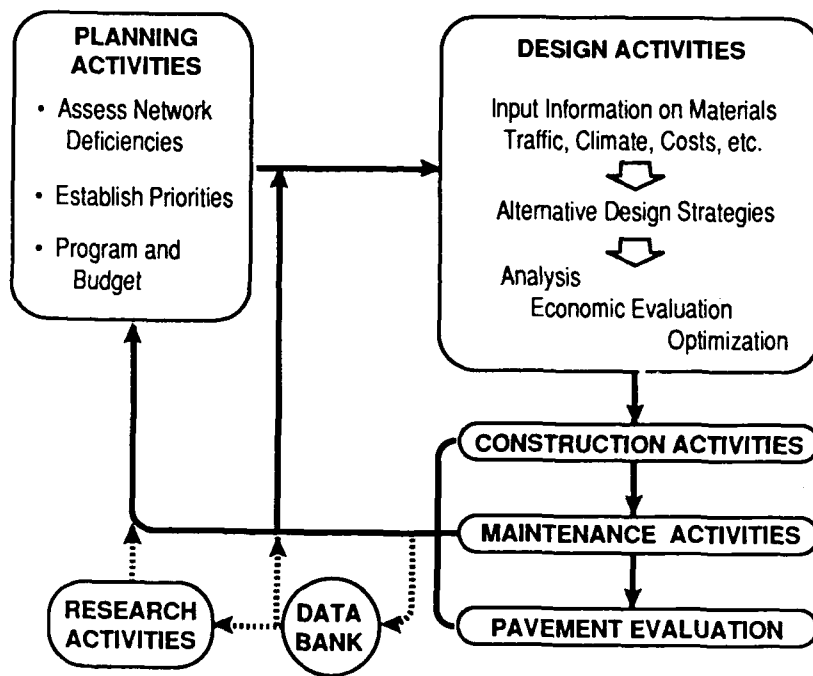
PLANNING ACTIVITIES

• Assess Network Deficiencies

• Establish Priorities

• Program and Budget

DESIGN ACTIVITIES

Input Information on Materials Traffic, Climate, Costs, etc.

Alternative Design Strategies

Analysis

Economic Evaluation

Optimization

CONSTRUCTION ACTIVITIES

MAINTENANCE ACTIVITIES

PAVEMENT EVALUATION

RESEARCH ACTIVITIES

DATA BANK